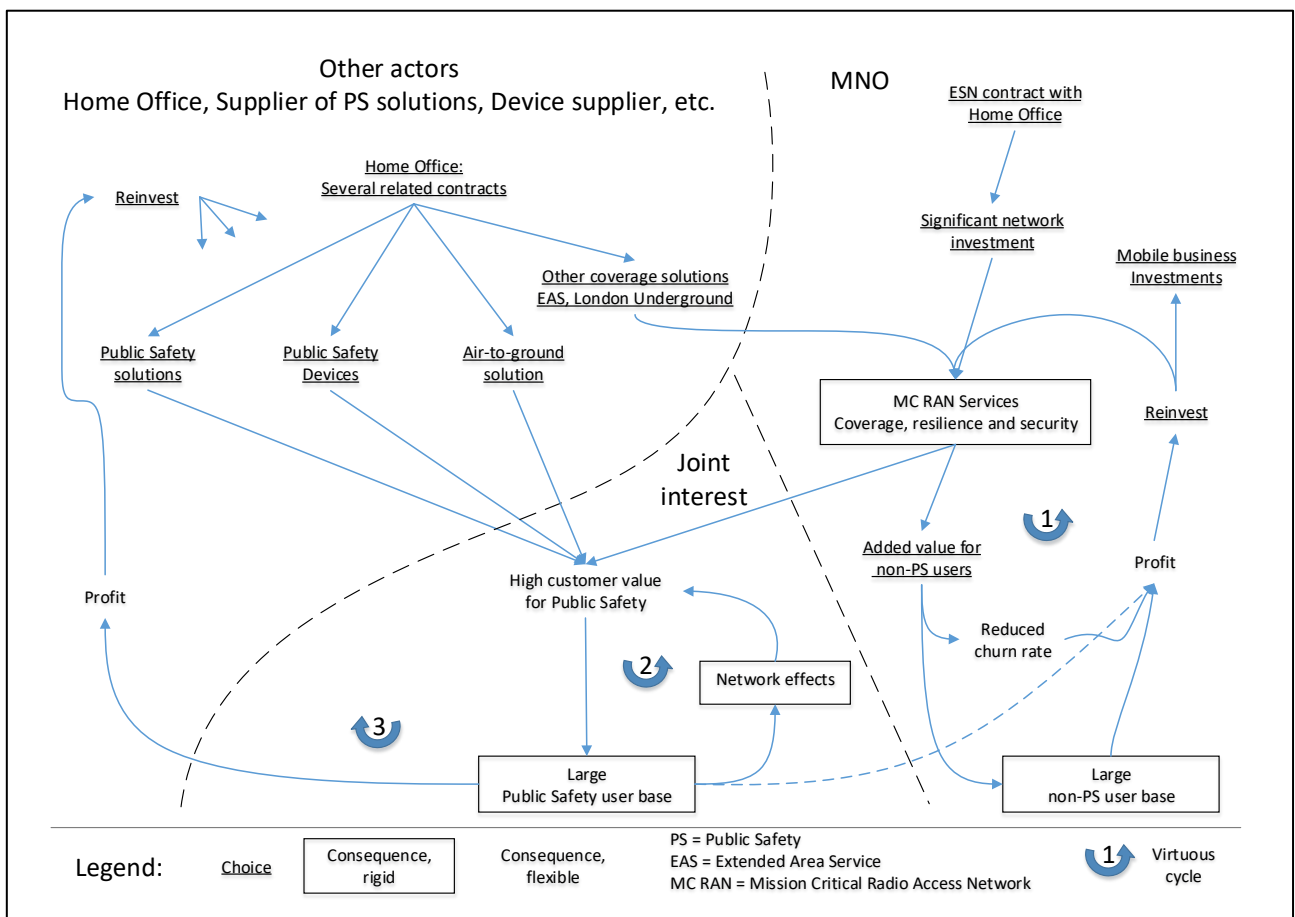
Other actors
Home Office, Supplier of PS solutions, Device supplier, etc.

MNO

ESN contract with Home Office

Reinvest

Home Office: Several related contracts

Significant network investment

Mobile business Investments

Other coverage solutions EAS, London Underground

Public Safety solutions

Public Safety Devices

Air-to-ground solution

MC RAN Services
Coverage, resilience and security

Reinvest

Joint interest

1

Added value for non-PS users

Profit

High customer value for Public Safety

Profit

Reduced churn rate

2

Network effects

3

Large
Public Safety user base

Large
non-PS user base

Legend: Choice

Consequence, rigid

Consequence, flexible

PS = Public Safety
EAS = Extended Area Service
MC RAN = Mission Critical Radio Access Network

1 Virtuous cycle